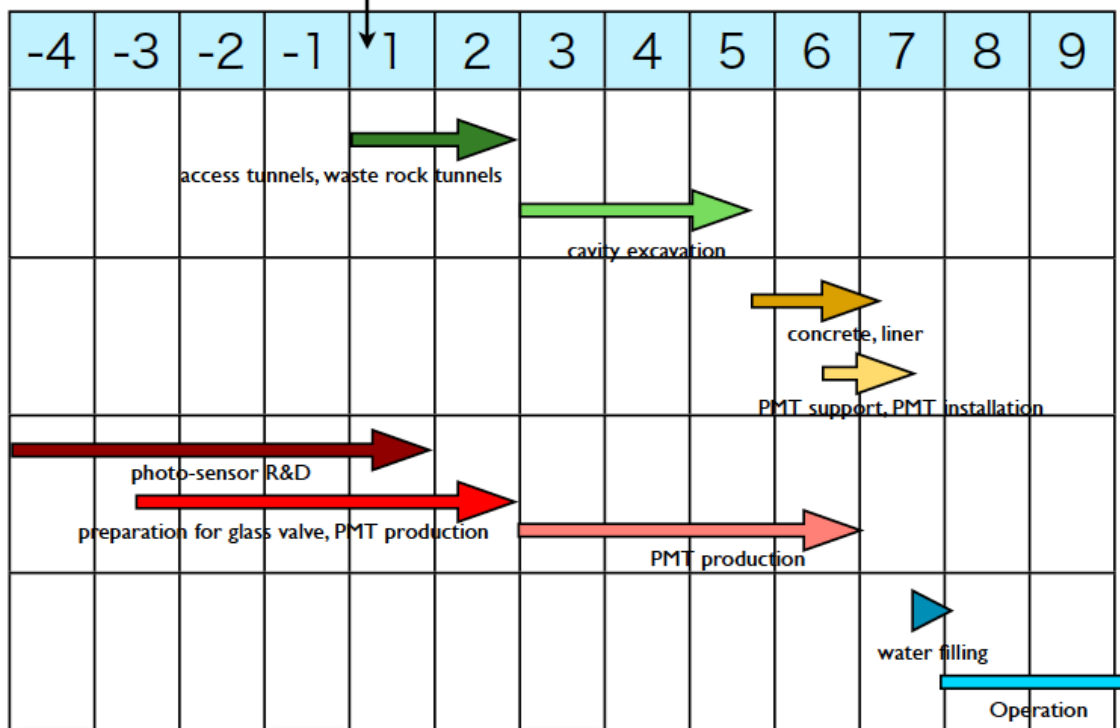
| -4 | -3 | -2 | -1 | 1 | 2 | 3 | 4 | 5 | 6 | 7 | 8 | 9 |
|---|---|---|---|---|---|---|---|---|---|---|---|---|

access tunnels, waste rock tunnels

cavity excavation

concrete, liner

PMT support, PMT installation

photo-sensor R&D

preparation for glass valve, PMT production

PMT production

water filling

Operation